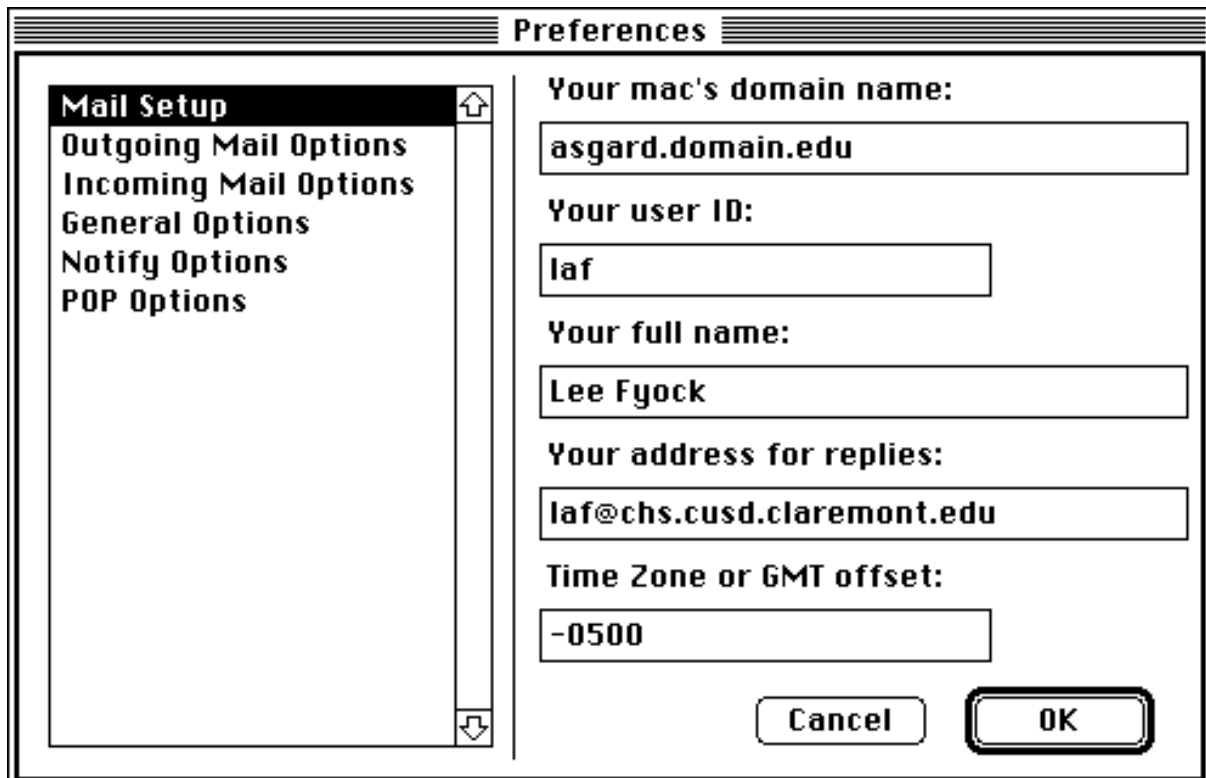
Preferences

Mail Setup
Outgoing Mail Options
Incoming Mail Options
General Options
Notify Options
POP Options

Your mac's domain name:
asgard.domain.edu
Your user ID:
laf
Your full name:
Lee Fyock
Your address for replies:
laf@chs.cusd.claremont.edu
Time Zone or GMT offset:
-0500

Cancel
OK